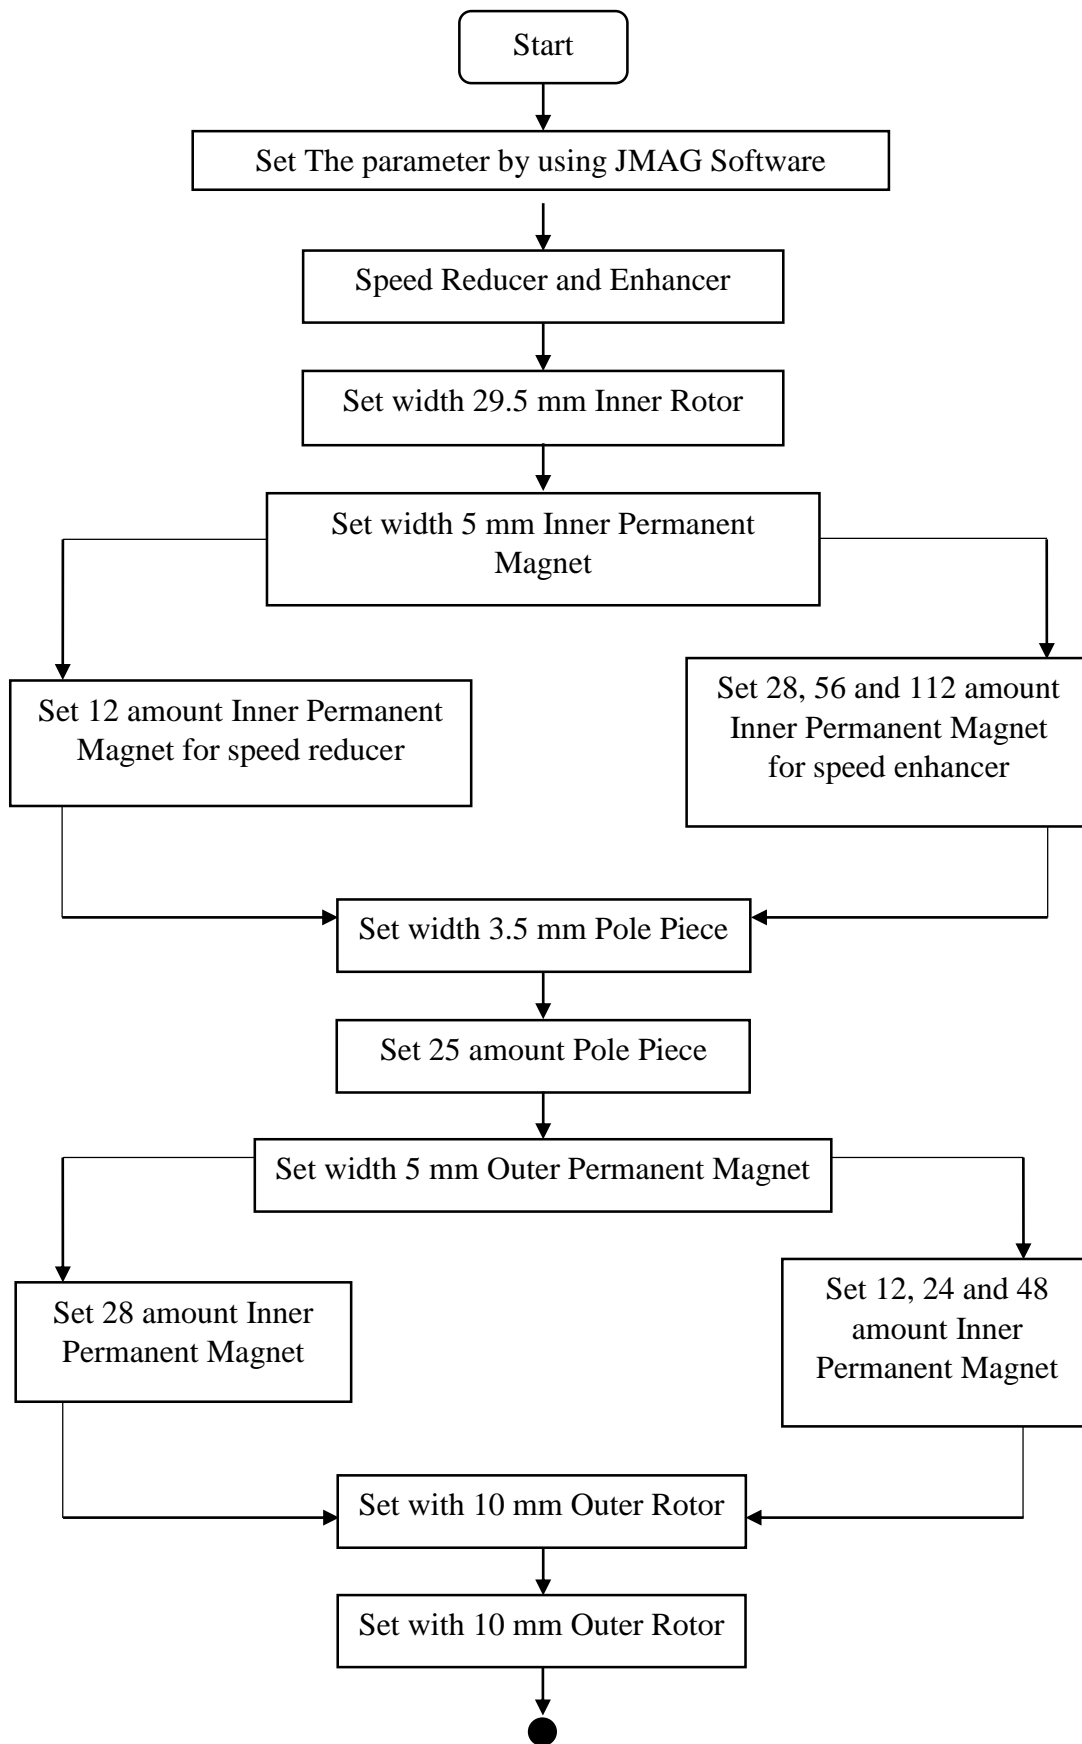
Start

Set The parameter by using JMAG Software

Speed Reducer and Enhancer

Set width 29.5 mm Inner Rotor

Set width 5 mm Inner Permanent Magnet

Set 12 amount Inner Permanent Magnet for speed reducer

Set 28, 56 and 112 amount Inner Permanent Magnet for speed enhancer

Set width 3.5 mm Pole Piece

Set 25 amount Pole Piece

Set width 5 mm Outer Permanent Magnet

Set 28 amount Inner Permanent Magnet

Set 12, 24 and 48 amount Inner Permanent Magnet

Set with 10 mm Outer Rotor

Set with 10 mm Outer Rotor